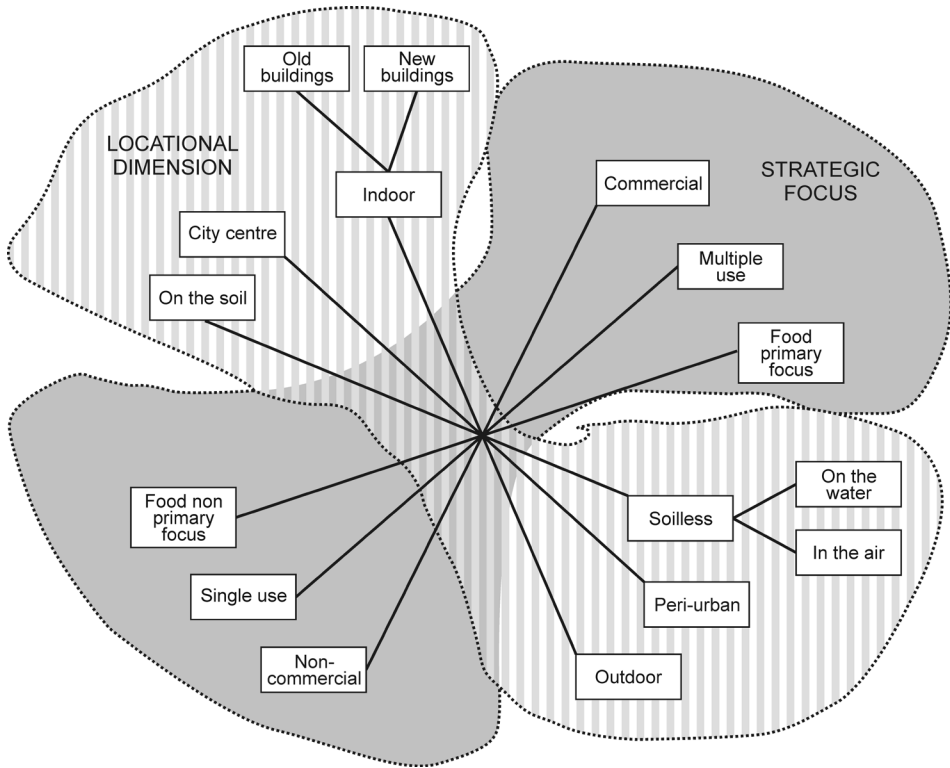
Old buildings

New buildings

LOCATIONAL DIMENSION

Indoor

STRATEGIC FOCUS

Commercial

City centre

Multiple use

On the soil

Food primary focus

On the water

Food non primary focus

Soilless

In the air

Single use

Peri-urban

Non-commercial

Outdoor